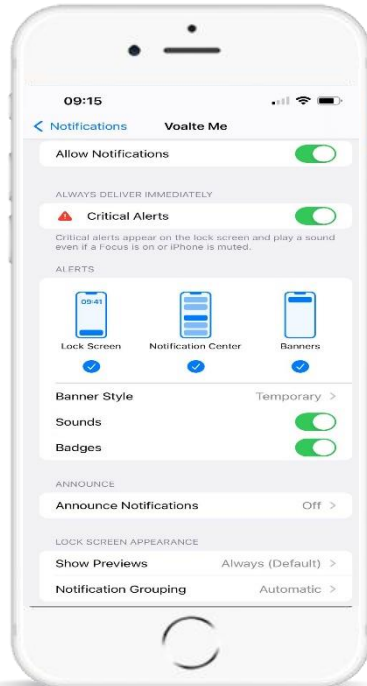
09:15

< Notifications Voalte Me

Allow Notifications

ALWAYS DELIVER IMMEDIATELY

Critical Alerts

Critical alerts appear on the lock screen and play a sound even if a Focus is on or iPhone is muted.

ALERTS

09:41

Lock Screen

Notification Center

Banners

Banner Style Temporary >

Sounds

Badges

ANNOUNCE

Announce Notifications Off >

LOCK SCREEN APPEARANCE

Show Previews Always (Default) >

Notification Grouping Automatic >